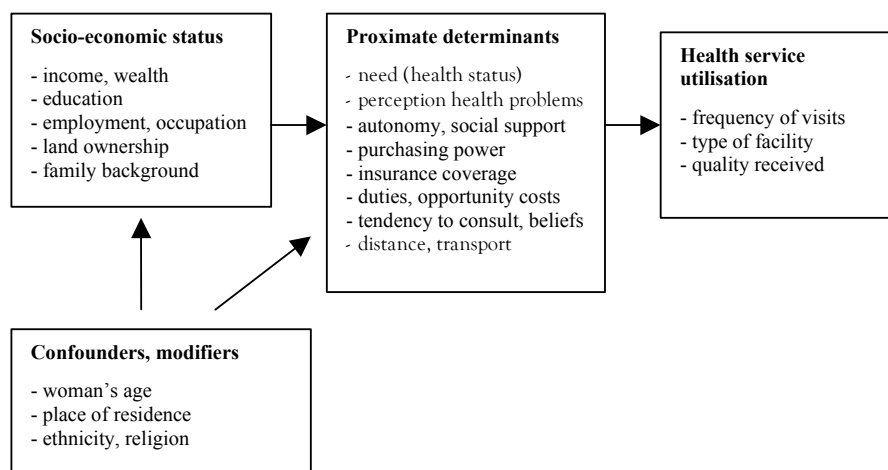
**Socio-economic status**

- income, wealth
- education
- employment, occupation
- land ownership
- family background

**Proximate determinants**

- need (health status)
- perception health problems
- autonomy, social support
- purchasing power
- insurance coverage
- duties, opportunity costs
- tendency to consult, beliefs
- distance, transport

**Health service utilisation**

- frequency of visits
- type of facility
- quality received

**Confounders, modifiers**

- woman's age
- place of residence
- ethnicity, religion